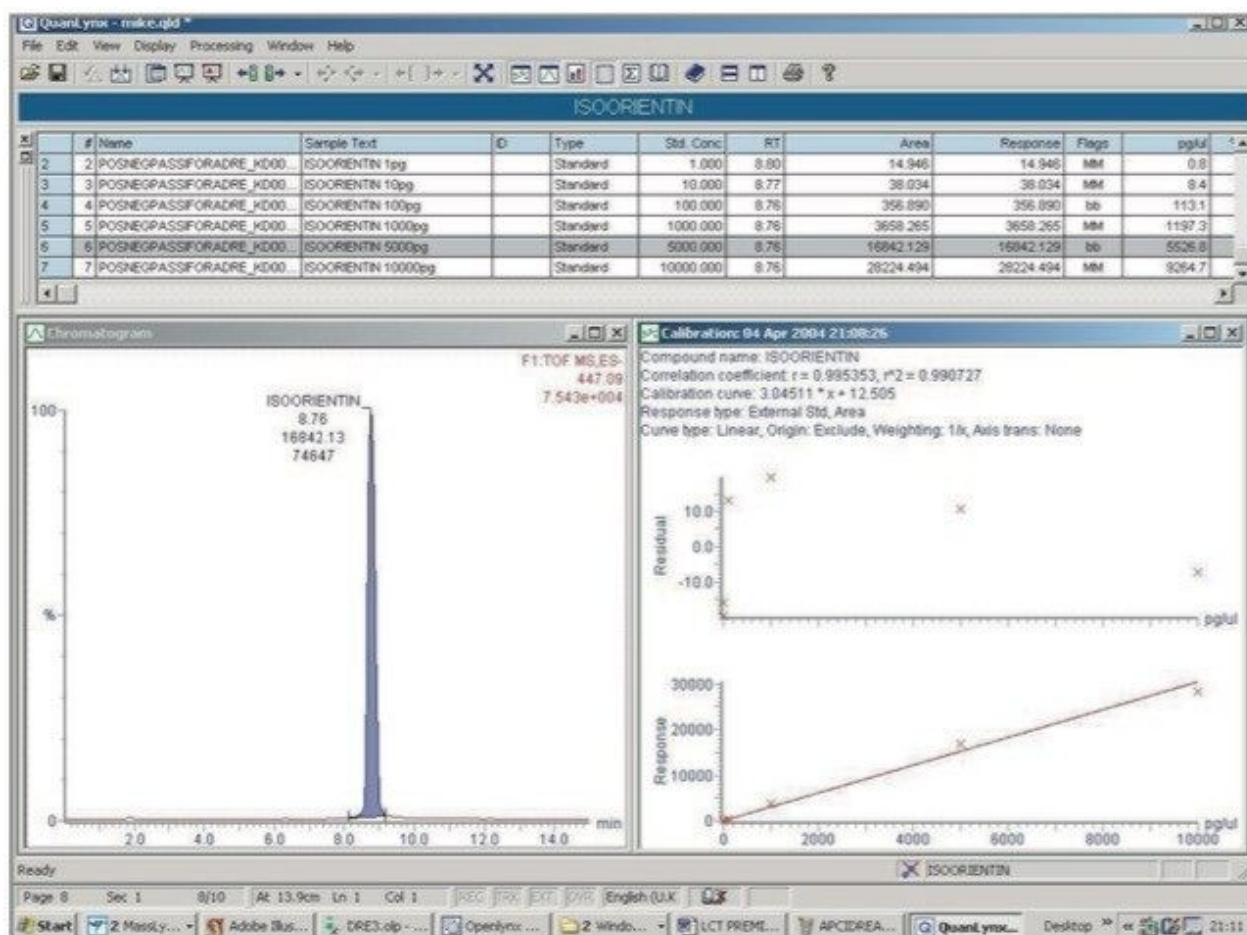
QuanLynx - mike.qld *

File Edit View Display Processing Window Help

ISOORIENTIN

| | # | Name | Sample Text | ID | Type | Std. Conc | RT | Area | Response | Flags | pg/ul |
|---|---|---|---|---|---|---|---|---|---|---|---|
| 2 | 2 | POSNEGPASSIFORADRE_KD00... | ISOORIENTIN 1pg | | Standard | 1.000 | 8.80 | 14.946 | 14.946 | MM | 0.8 |
| 3 | 3 | POSNEGPASSIFORADRE_KD00... | ISOORIENTIN 10pg | | Standard | 10.000 | 8.77 | 38.034 | 38.034 | MM | 8.4 |
| 4 | 4 | POSNEGPASSIFORADRE_KD00... | ISOORIENTIN 100pg | | Standard | 100.000 | 8.76 | 356.890 | 356.890 | bb | 113.1 |
| 5 | 5 | POSNEGPASSIFORADRE_KD00... | ISOORIENTIN 1000pg | | Standard | 1000.000 | 8.76 | 3658.265 | 3658.265 | MM | 1197.3 |
| 6 | 6 | POSNEGPASSIFORADRE_KD00... | ISOORIENTIN 5000pg | | Standard | 5000.000 | 8.76 | 16842.129 | 16842.129 | bb | 5526.8 |
| 7 | 7 | POSNEGPASSIFORADRE_KD00... | ISOORIENTIN 10000pg | | Standard | 10000.000 | 8.76 | 28224.494 | 28224.494 | MM | 9264.7 |

Chromatogram

F1:TOF MS ES-
447.09
7.543e+004

ISOORIENTIN
8.76
16842.13
74647

100
%
0
2.0 4.0 6.0 8.0 10.0 12.0 14.0 min

Calibration: 04 Apr 2004 21:08:26
Compound name: ISOORIENTIN
Correlation coefficient: r = 0.995353, r^2 = 0.990727
Calibration curve: 3.04511 * x + 12.505
Response type: External Std, Area
Curve type: Linear, Origin: Exclude, Weighting: 1/x, Axis trans: None

Residual
10.0
0.0
-10.0
pg/ul

Response
30000
20000
10000
0
0 2000 4000 6000 8000 10000 pg/ul

Ready
ISOORIENTIN

Page 8 Sec 1 8/10 At 13.9cm Ln 1 Col 1 REC TRK EXT OVR English (U.K

Start 2 MassLy... Adobe Illus... DRE3.olp - ... Openlynx ... 2 Windo... LCT PREMI... APCIDREA... QuanLynx... Desktop 21:11